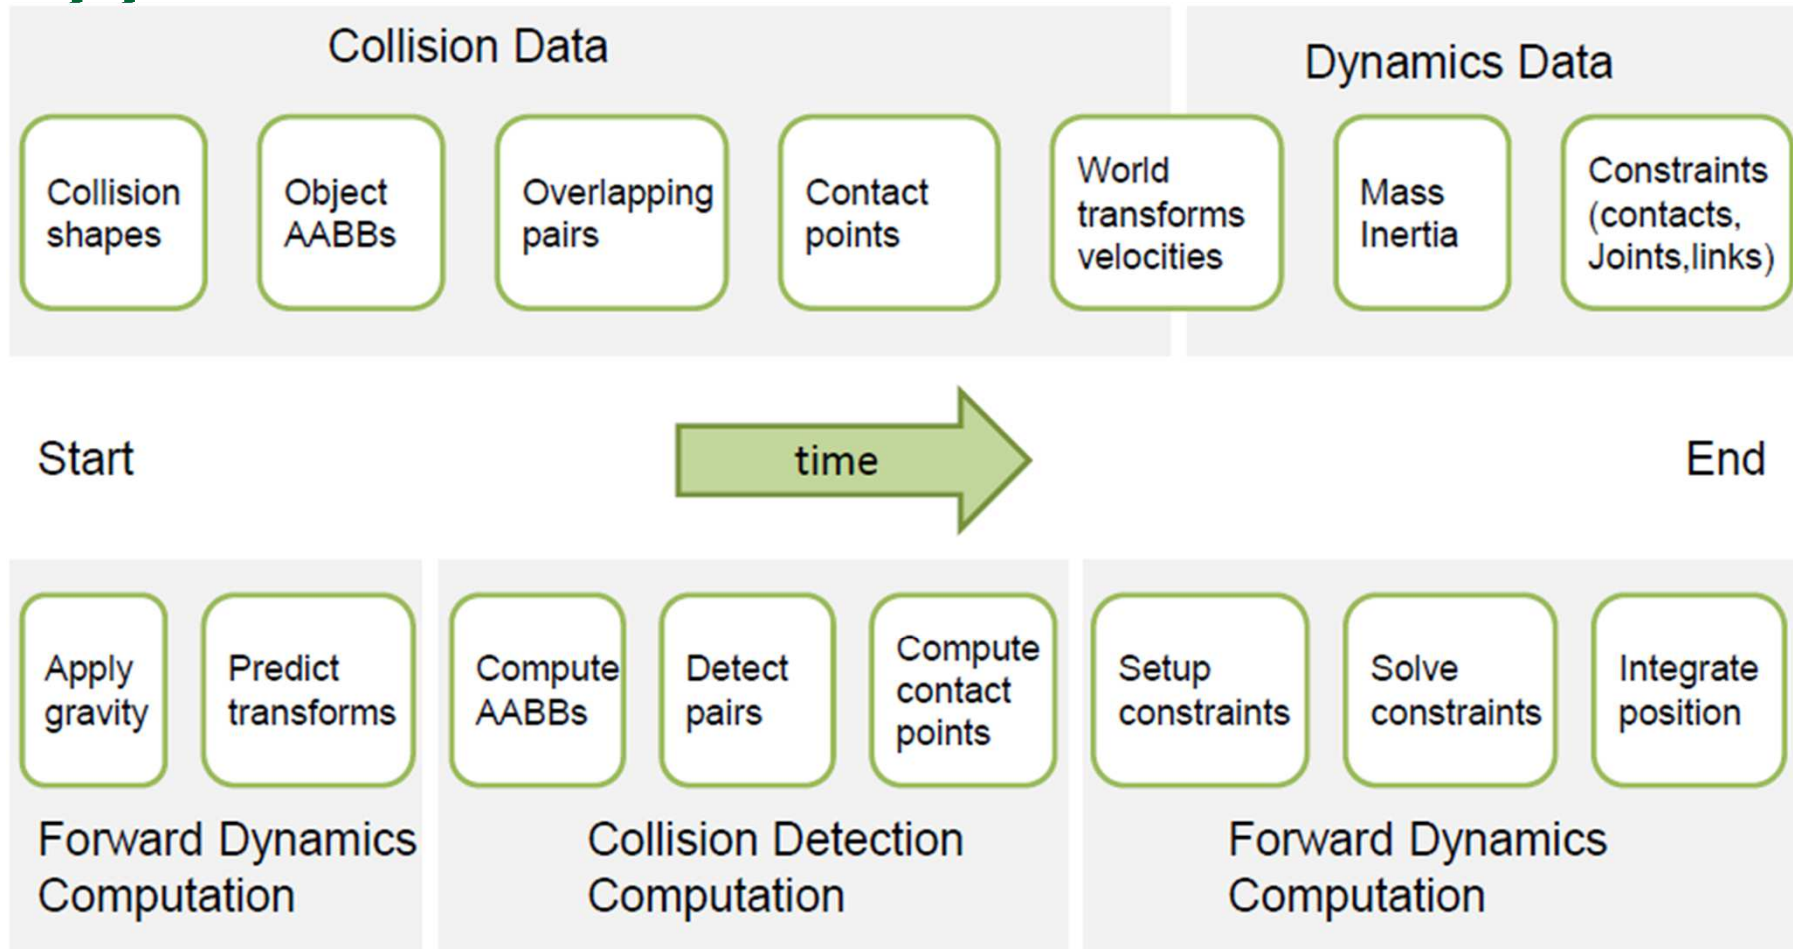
Collision Data

Dynamics Data

Collision shapes

Object AABBs

Overlapping pairs

Contact points

World transforms velocities

Mass Inertia

Constraints (contacts, Joints,links)

Start

time

End

Apply gravity

Predict transforms

Compute AABBs

Detect pairs

Compute contact points

Setup constraints

Solve constraints

Integrate position

Forward Dynamics Computation

Collision Detection Computation

Forward Dynamics Computation